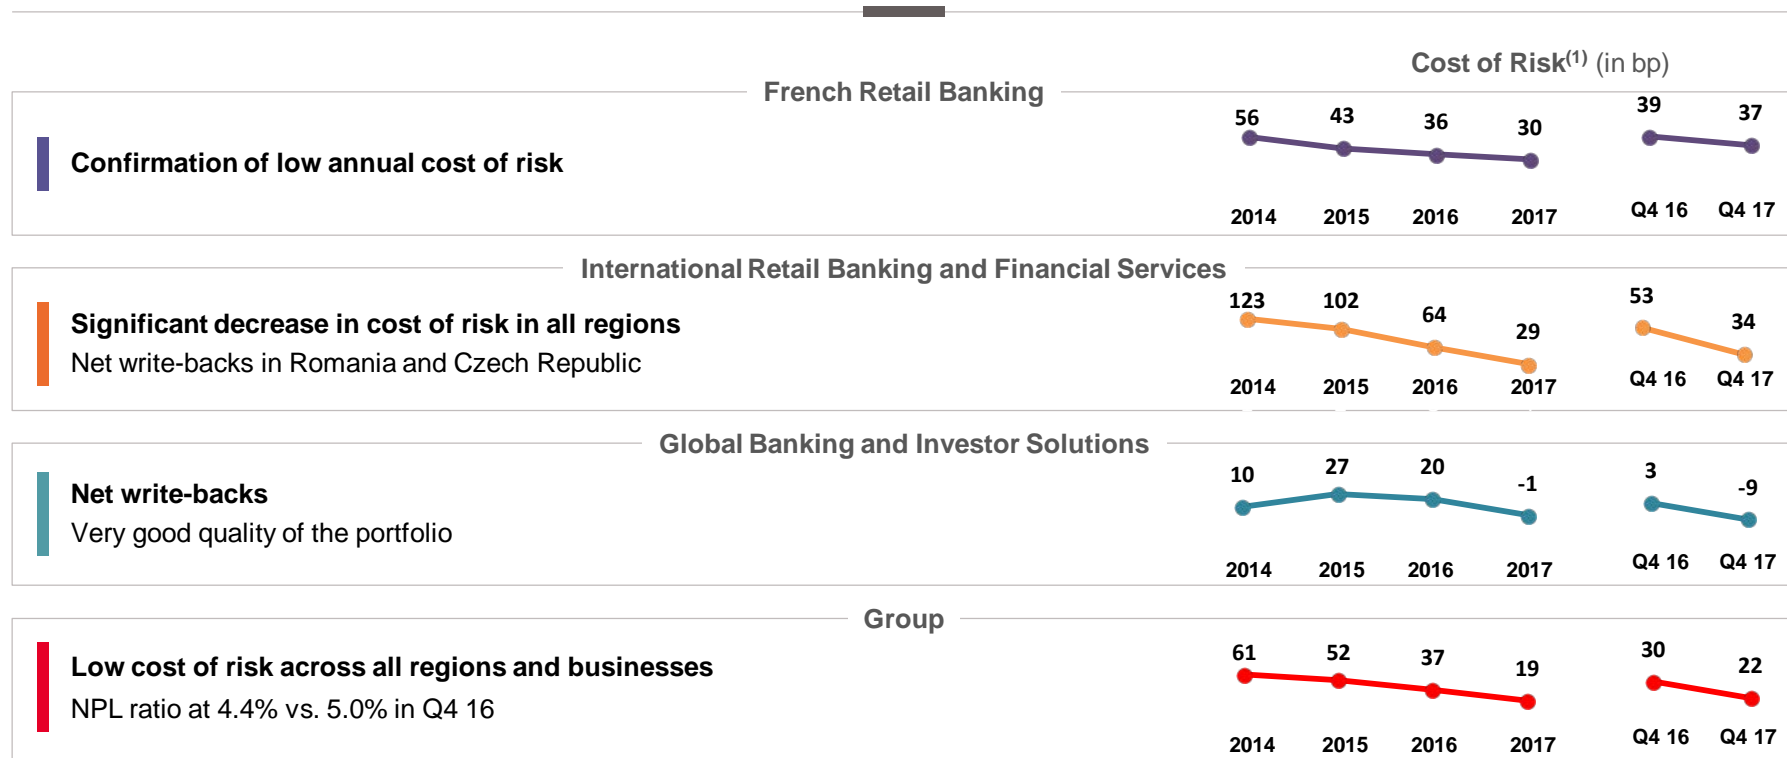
Cost of Risk$^{(1)}$ (in bp)

French Retail Banking

Confirmation of low annual cost of risk

56 43 36 30 39 37

2014 2015 2016 2017 Q4 16 Q4 17

International Retail Banking and Financial Services

Significant decrease in cost of risk in all regions

Net write-backs in Romania and Czech Republic

123 102 64 29 53 34

2014 2015 2016 2017 Q4 16 Q4 17

Global Banking and Investor Solutions

Net write-backs

Very good quality of the portfolio

10 27 20 -1 3 -9

2014 2015 2016 2017 Q4 16 Q4 17

Group

Low cost of risk across all regions and businesses

NPL ratio at 4.4% vs. 5.0% in Q4 16

61 52 37 19 30 22

2014 2015 2016 2017 Q4 16 Q4 17